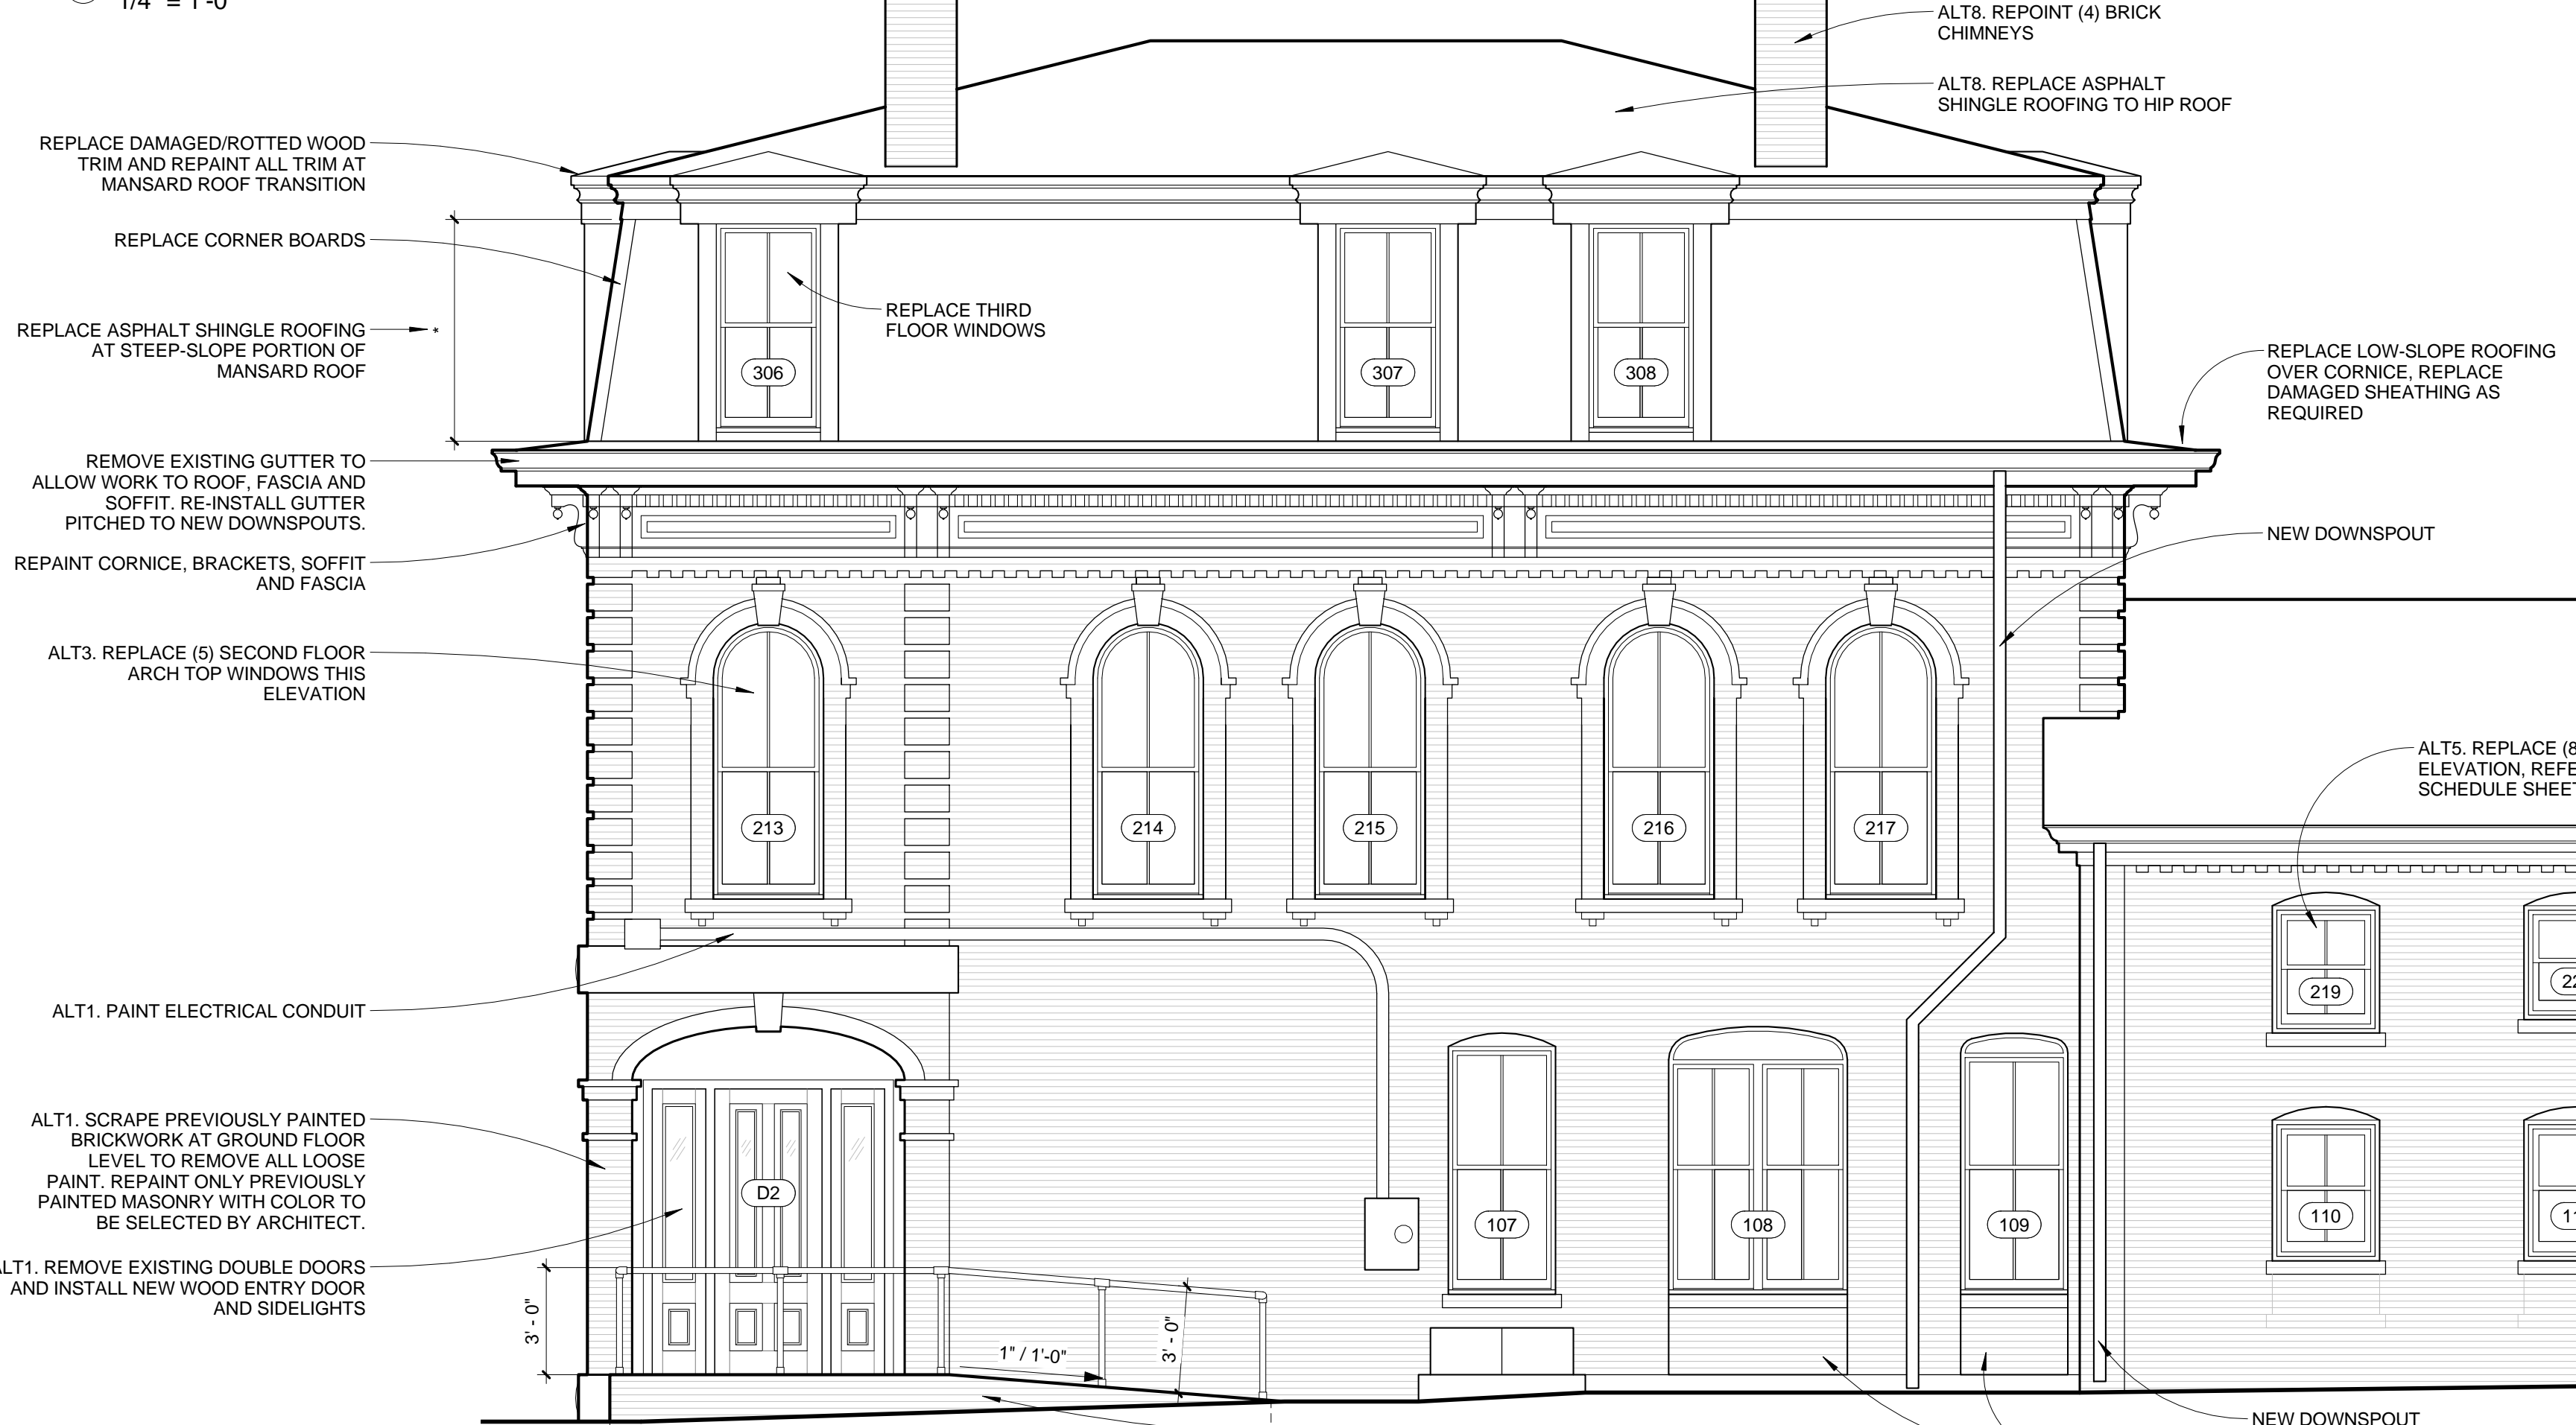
1/4" = 1'-0"

ALT8. REPOINT (4) BRICK CHIMNEYS

ALT8. REPLACE ASPHALT SHINGLE ROOFING TO HIP ROOF

REPLACE DAMAGED/ROTTED WOOD TRIM AND REPAINT ALL TRIM AT MANSARD ROOF TRANSITION

REPLACE CORNER BOARDS

REPLACE ASPHALT SHINGLE ROOFING AT STEEP-SLOPE PORTION OF MANSARD ROOF

REPLACE THIRD FLOOR WINDOWS

306

307

308

REPLACE LOW-SLOPE ROOFING OVER CORNICE, REPLACE DAMAGED SHEATHING AS REQUIRED

REMOVE EXISTING GUTTER TO ALLOW WORK TO ROOF, FASCIA AND SOFFIT. RE-INSTALL GUTTER PITCHED TO NEW DOWNSPOUTS.

NEW DOWNSPOUT

REPAINT CORNICE, BRACKETS, SOFFIT AND FASCIA

ALT3. REPLACE (5) SECOND FLOOR ARCH TOP WINDOWS THIS ELEVATION

ALT5. REPLACE (8 ELEVATION, REFE SCHEDULE SHEE

213

214

215

216

217

219

ALT1. PAINT ELECTRICAL CONDUIT

ALT1. SCRAPE PREVIOUSLY PAINTED BRICKWORK AT GROUND FLOOR LEVEL TO REMOVE ALL LOOSE PAINT. REPAINT ONLY PREVIOUSLY PAINTED MASONRY WITH COLOR TO BE SELECTED BY ARCHITECT.

D2

107

108

109

110

LT1. REMOVE EXISTING DOUBLE DOORS AND INSTALL NEW WOOD ENTRY DOOR AND SIDELIGHTS

3' - 0"

1" / 1'-0"

3' - 0"

NEW DOWNSPOUT